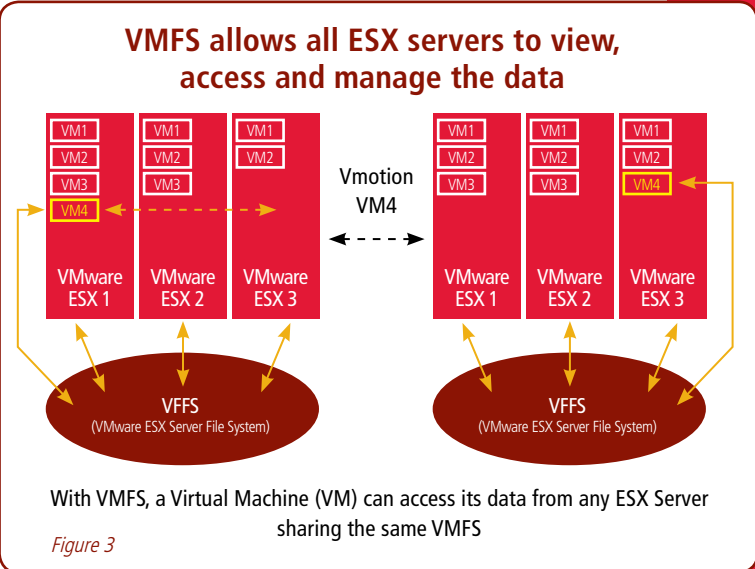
VMFS allows all ESX servers to view, access and manage the data

VM1
VM2
VM3
VM4
VMware ESX 1

VM1
VM2
VM3
VMware ESX 2

VM1
VM2
VMware ESX 3

Vmotion VM4

VM1
VM2
VM3
VMware ESX 1

VM1
VM2
VM3
VMware ESX 2

VM1
VM2
VM4
VMware ESX 3

VFFS
(VMware ESX Server File System)

VFFS
(VMware ESX Server File System)

With VMFS, a Virtual Machine (VM) can access its data from any ESX Server sharing the same VMFS

Figure 3